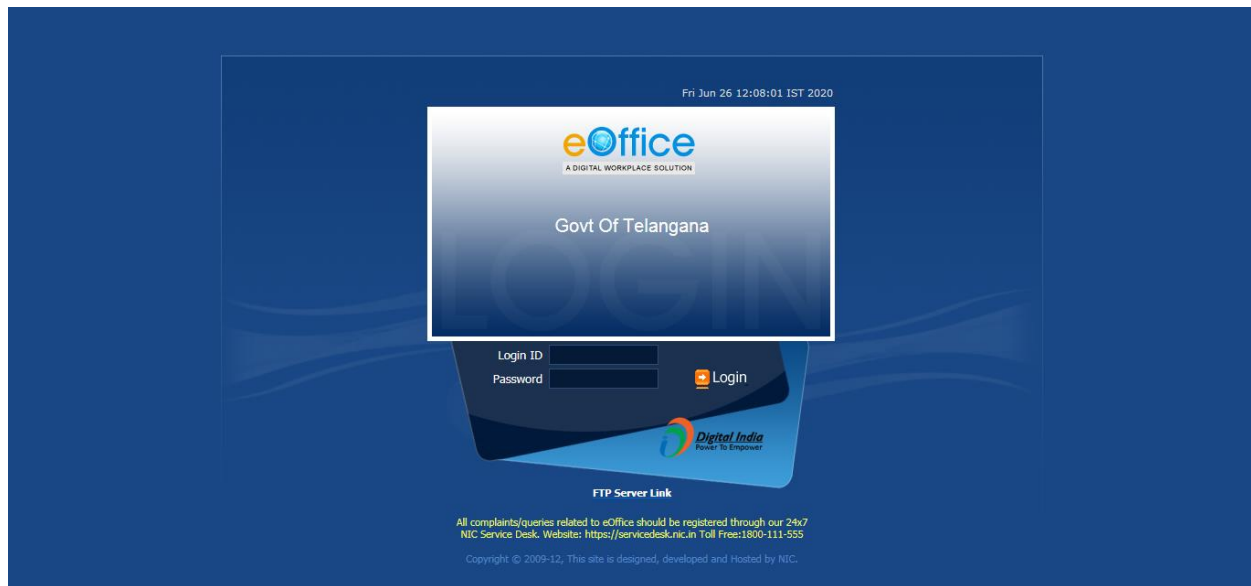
Fri Jun 26 12:08:01 IST 2020

eOffice
A DIGITAL WORKPLACE SOLUTION

Govt Of Telangana

LOGIN

Login ID
Password
Login

Digital India
Power To Empower

FTP Server Link

All complaints/queries related to eOffice should be registered through our 24x7 NIC Service Desk. Website: https://servicedesk.nic.in Toll Free:1800-111-555

Copyright © 2009-12, This site is designed, developed and Hosted by NIC.